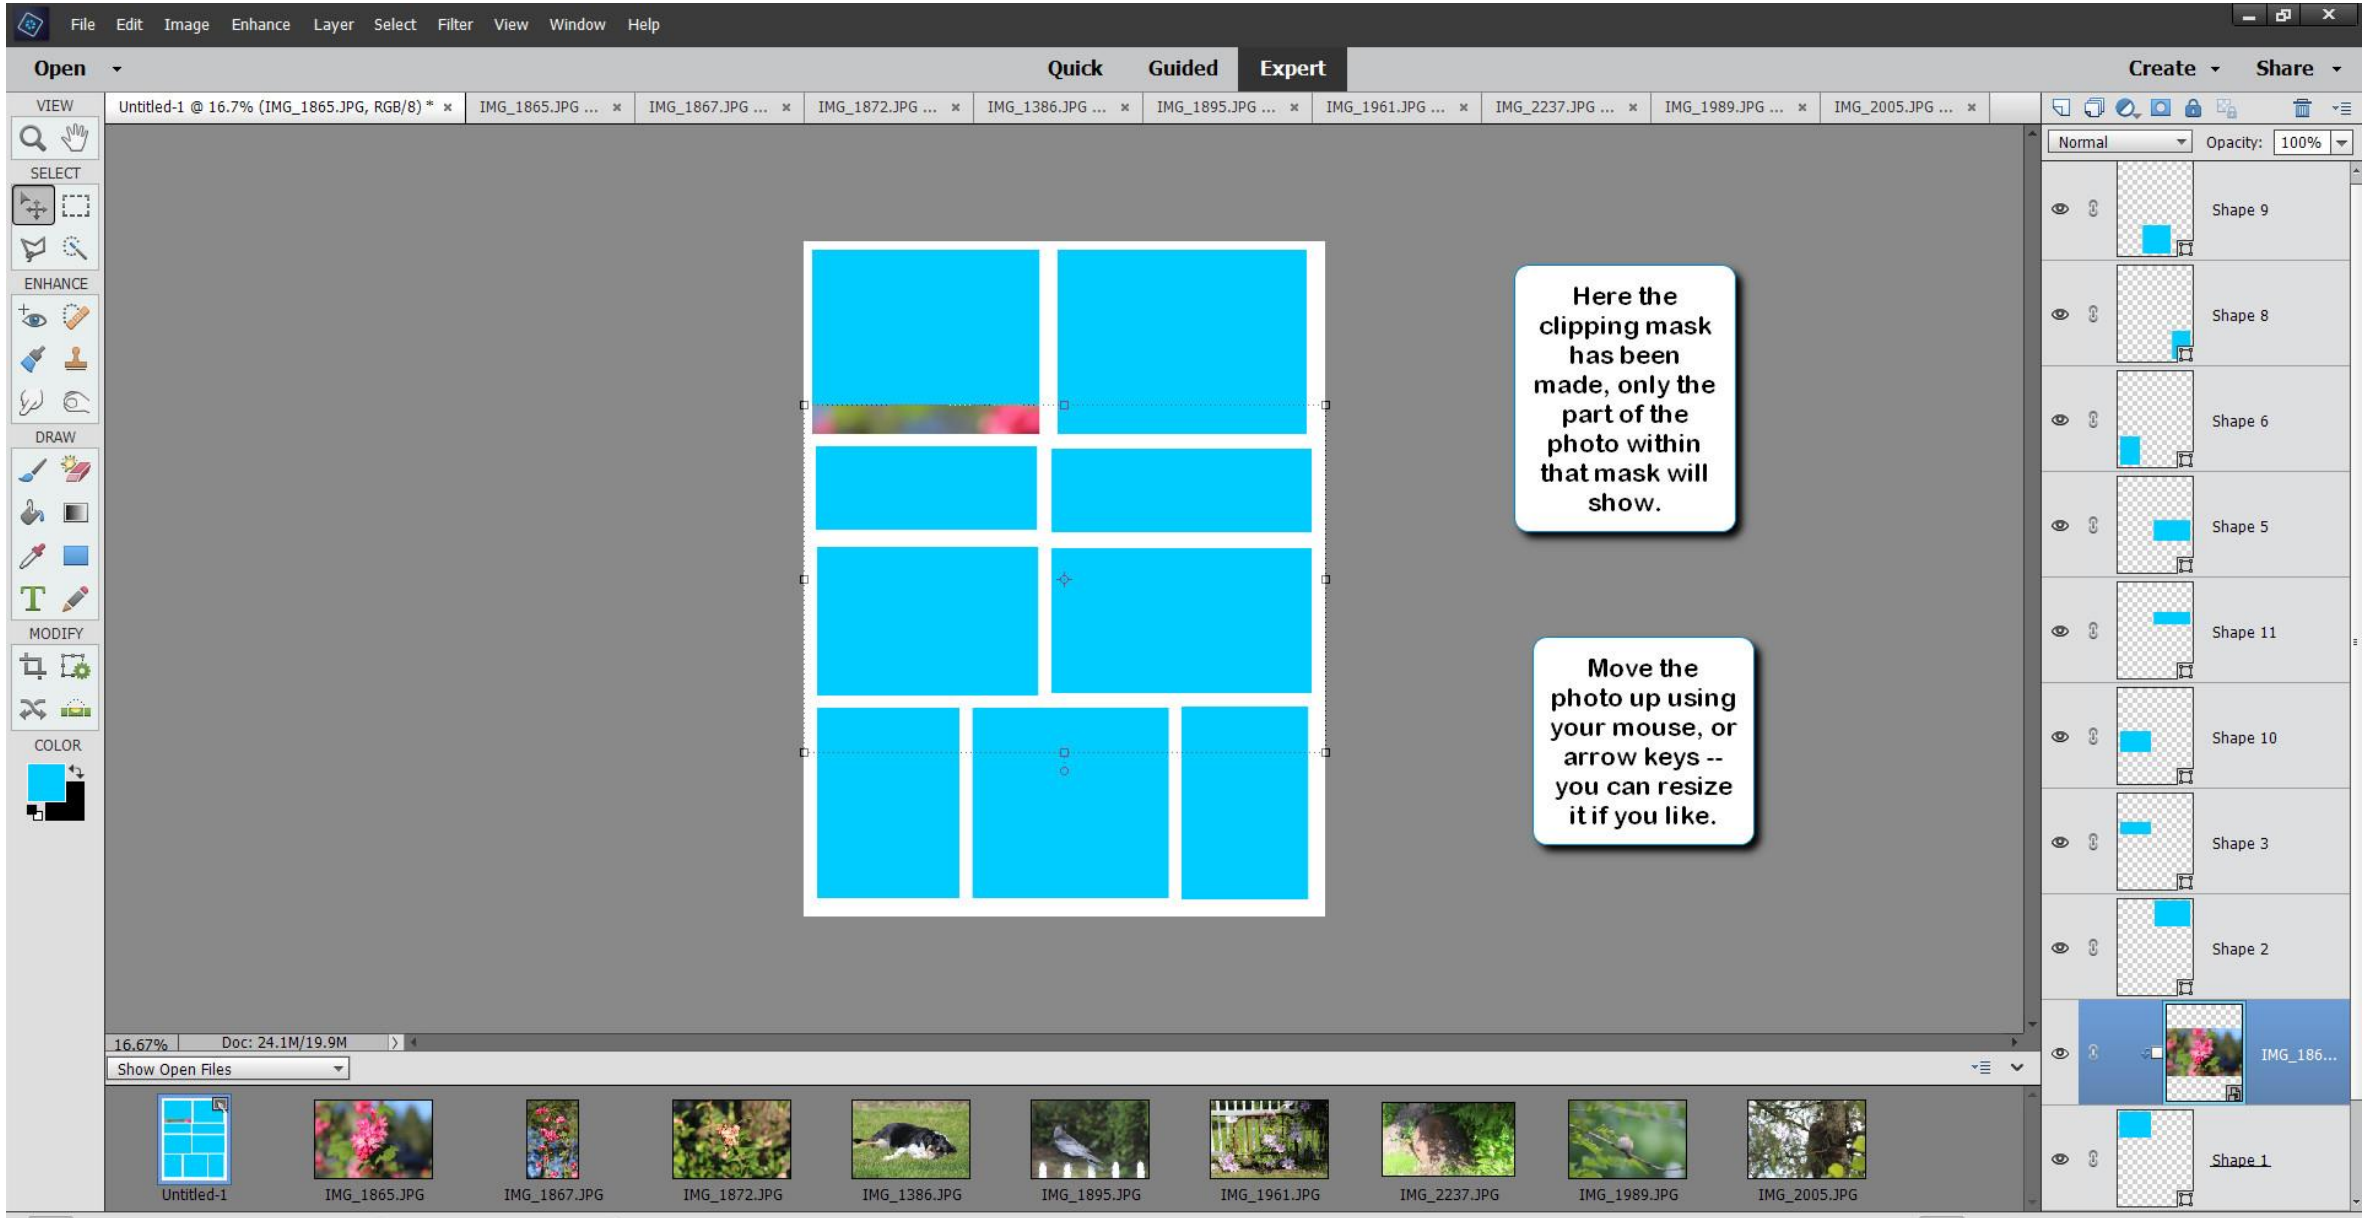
File Edit Image Enhance Layer Select Filter View Window Help

Open

Quick Guided Expert

Create Share

VIEW

Untitled-1 @ 16.7% (IMG_1865.JPG, RGB/8) * × IMG_1865.JPG ... × IMG_1867.JPG ... × IMG_1872.JPG ... × IMG_1386.JPG ... × IMG_1895.JPG ... × IMG_1961.JPG ... × IMG_2237.JPG ... × IMG_1989.JPG ... × IMG_2005.JPG ... ×

SELECT

ENHANCE

DRAW

MODIFY

COLOR

Here the clipping mask has been made, only the part of the photo within that mask will show.

Move the photo up using your mouse, or arrow keys -- you can resize it if you like.

Normal

Opacity: 100%

Shape 9

Shape 8

Shape 6

Shape 5

Shape 11

Shape 10

Shape 3

Shape 2

IMG_186...

Shape 1

16.67%

Doc: 24.1M/19.9M

Show Open Files

Untitled-1

IMG_1865.JPG

IMG_1867.JPG

IMG_1872.JPG

IMG_1386.JPG

IMG_1895.JPG

IMG_1961.JPG

IMG_2237.JPG

IMG_1989.JPG

IMG_2005.JPG